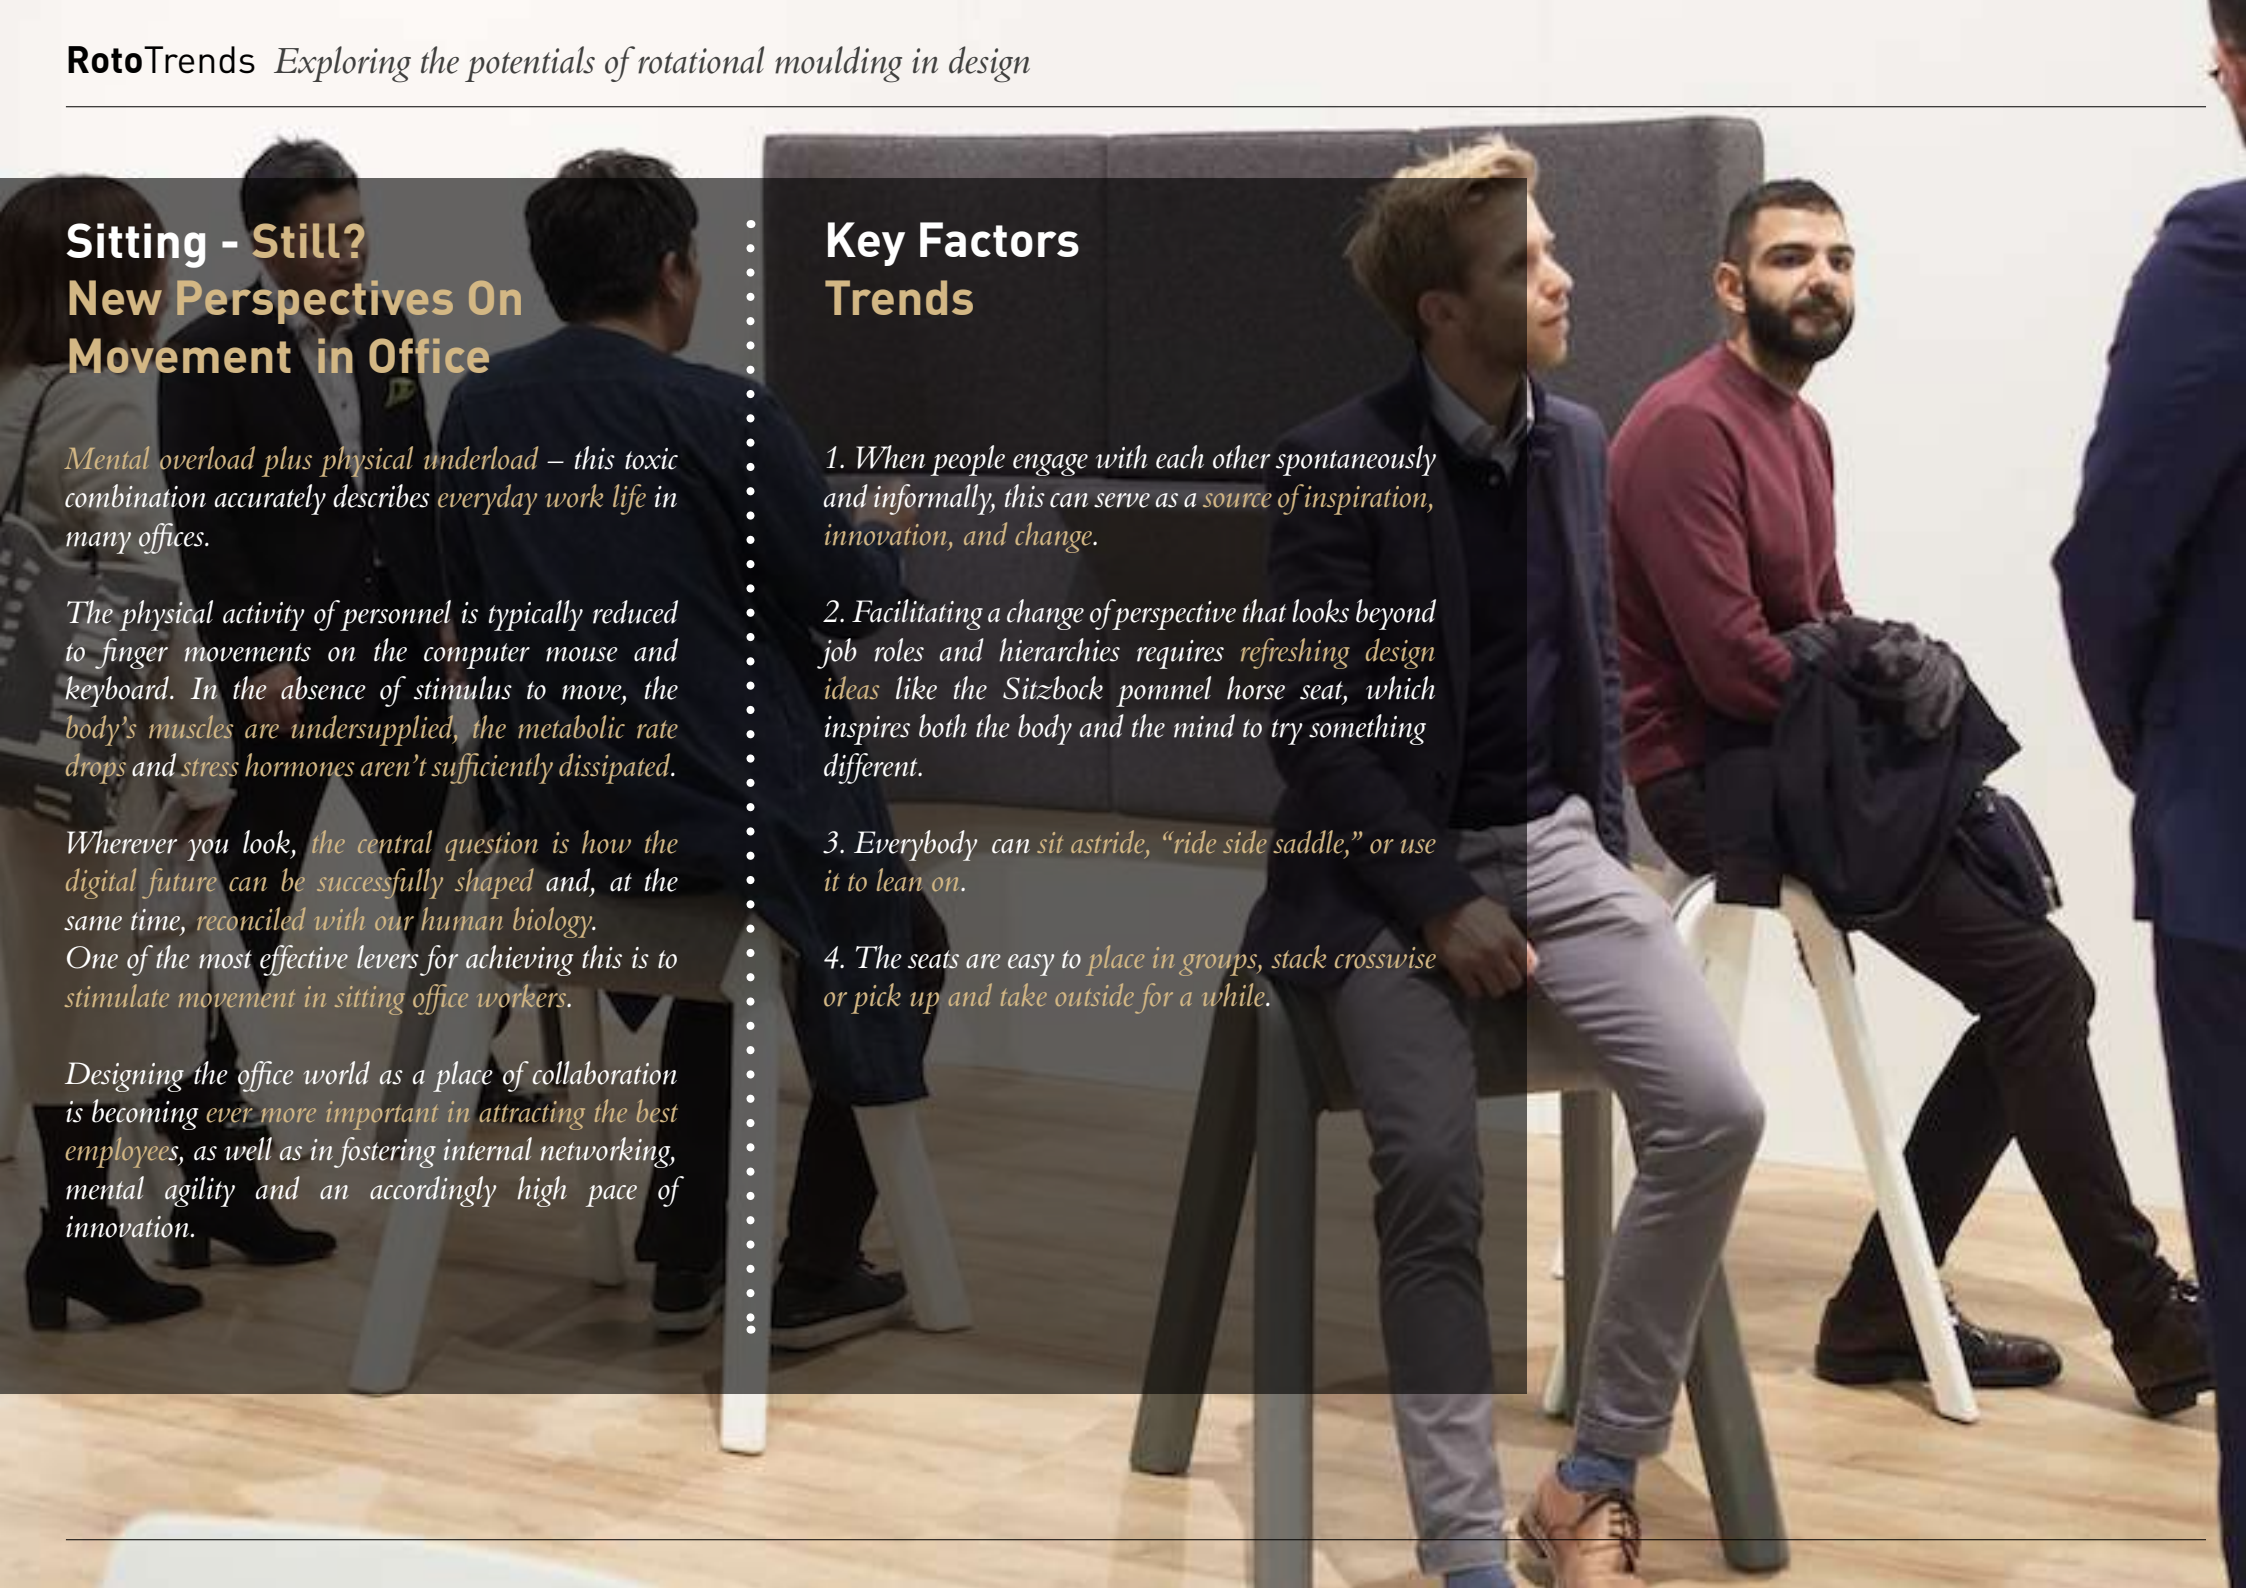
RotoTrends Exploring the potentials of rotational moulding in design

Sitting - Still?
New Perspectives On Movement in Office

Mental overload plus physical underload – this toxic combination accurately describes everyday work life in many offices.

The physical activity of personnel is typically reduced to finger movements on the computer mouse and keyboard. In the absence of stimulus to move, the body's muscles are undersupplied, the metabolic rate drops and stress hormones aren't sufficiently dissipated.

Wherever you look, the central question is how the digital future can be successfully shaped and, at the same time, reconciled with our human biology.
One of the most effective levers for achieving this is to stimulate movement in sitting office workers.

Designing the office world as a place of collaboration is becoming ever more important in attracting the best employees, as well as in fostering internal networking, mental agility and an accordingly high pace of innovation.

Key Factors
Trends

1. When people engage with each other spontaneously and informally, this can serve as a source of inspiration, innovation, and change.

2. Facilitating a change of perspective that looks beyond job roles and hierarchies requires refreshing design ideas like the Sitzbock pommel horse seat, which inspires both the body and the mind to try something different.

3. Everybody can sit astride, "ride side saddle," or use it to lean on.

4. The seats are easy to place in groups, stack crosswise or pick up and take outside for a while.